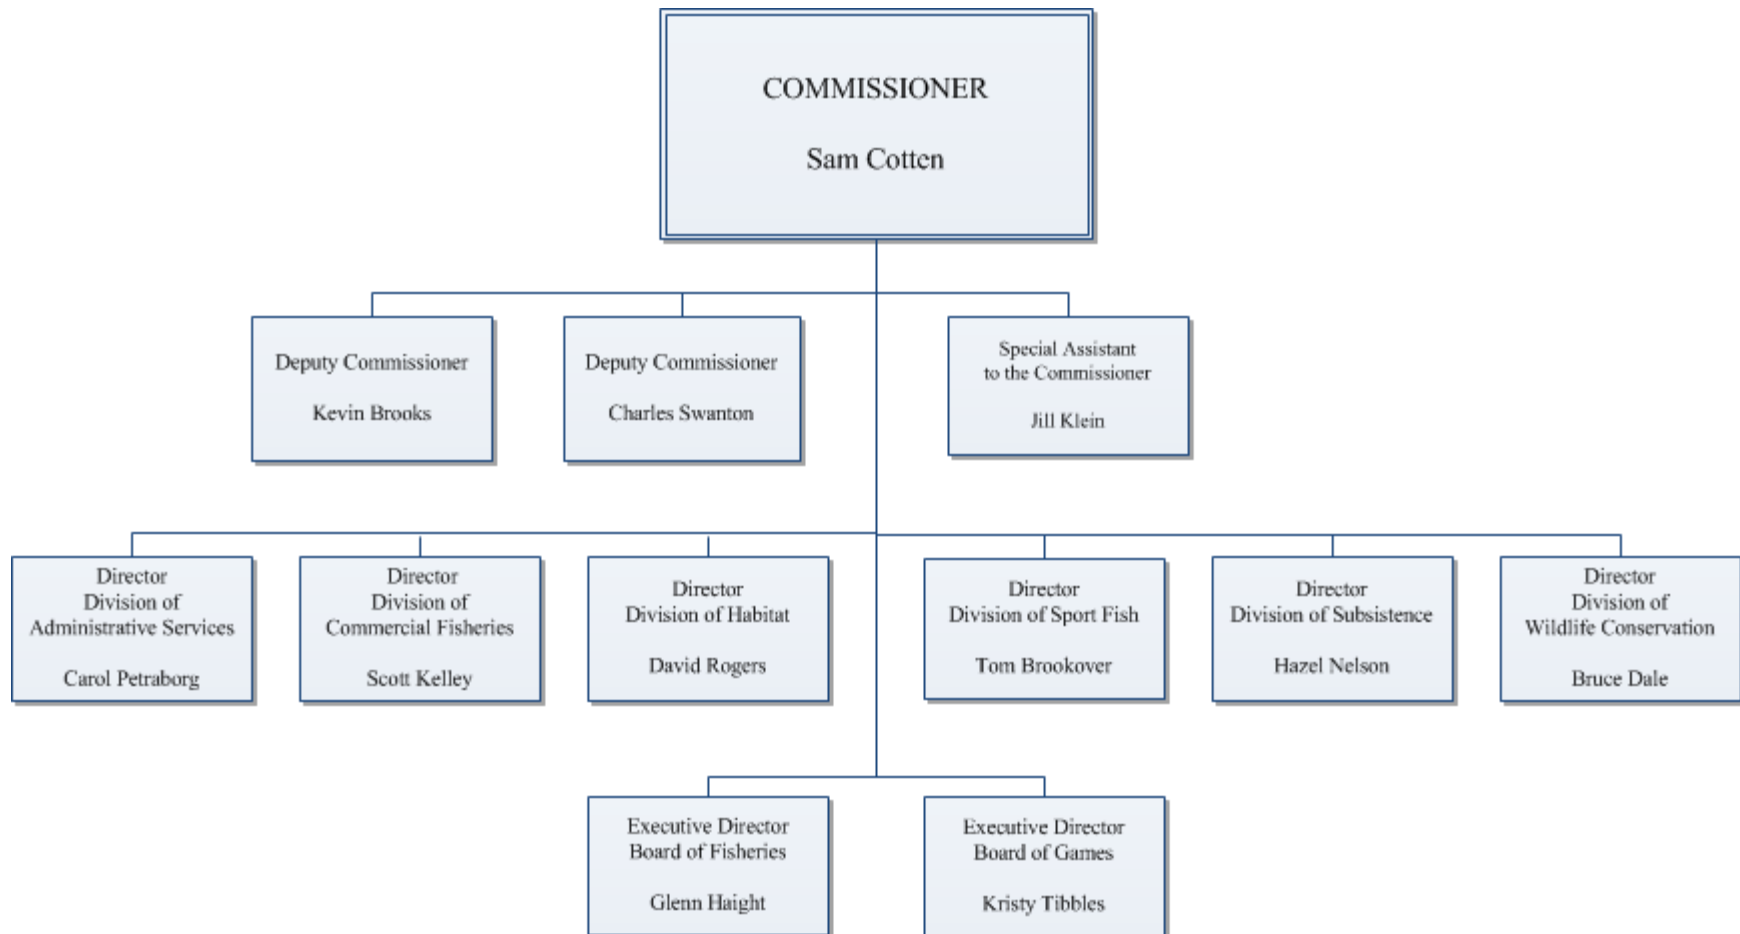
COMMISSIONER

Sam Cotten

Deputy Commissioner

Kevin Brooks

Deputy Commissioner

Charles Swanton

Special Assistant to the Commissioner

Jill Klein

Director Division of Administrative Services

Carol Petraborg

Director Division of Commercial Fisheries

Scott Kelley

Director Division of Habitat

David Rogers

Director Division of Sport Fish

Tom Brookover

Director Division of Subsistence

Hazel Nelson

Director Division of Wildlife Conservation

Bruce Dale

Executive Director Board of Fisheries

Glenn Haight

Executive Director Board of Games

Kristy Tibbles